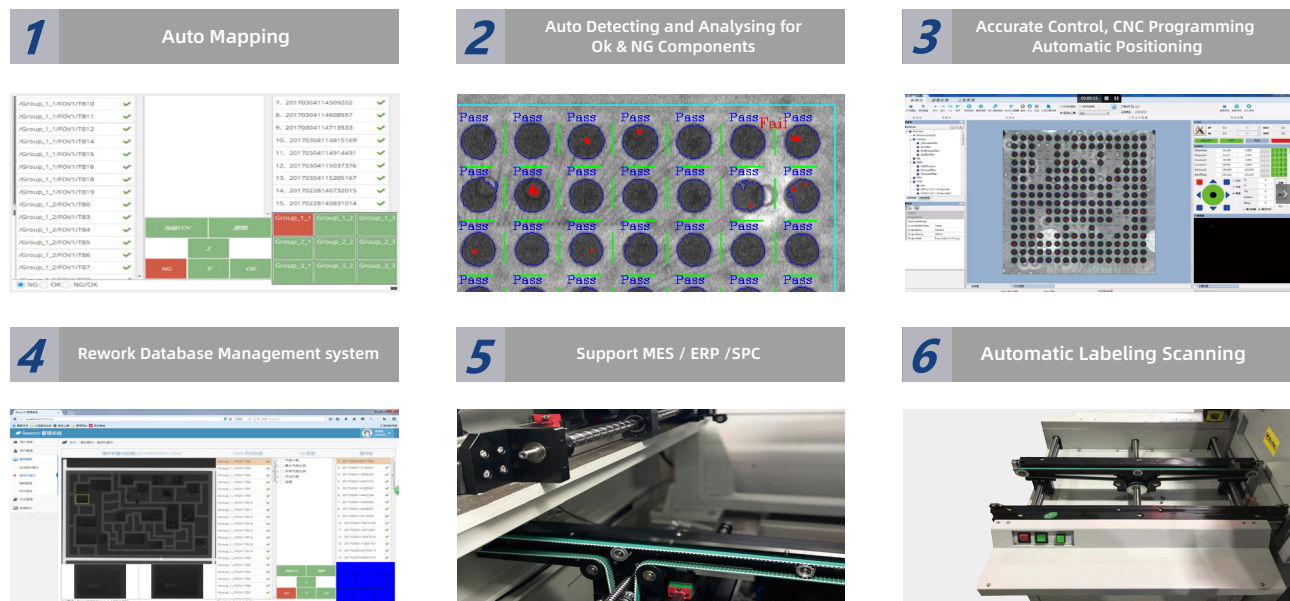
1 Auto Mapping

2 Auto Detecting and Analysing for Ok & NG Components

3 Accurate Control, CNC Programming Automatic Positioning

/Group_1_1/FOV1/TB10
/Group_1_1/FOV1/TB11
/Group_1_1/FOV1/TB12
/Group_1_1/FOV1/TB14
/Group_1_1/FOV1/TB15
/Group_1_1/FOV1/TB16
/Group_1_1/FOV1/TB18
/Group_1_1/FOV1/TB19
/Group_1_2/FOV1/TB0
/Group_1_2/FOV1/TB3
/Group_1_2/FOV1/TB4
/Group_1_2/FOV1/TB5
/Group_1_2/FOV1/TB6
/Group_1_2/FOV1/TB7
NG OK NG/OK

NG OK

7. 20170304114509202
8. 20170304114608557
9. 20170304114713533
10. 20170304114815169
11. 20170304114914491
12. 20170304115037376
13. 20170304115205167
14. 20170228140732015
15. 20170228140831014

Group_1_1 Group_1_2 Group_1_3
Group_2_1 Group_2_2 Group_2_3
Group_3_1 Group_3_2 Group_3_3

Pass Pass Pass Pass Pass Pass Pass Fail
Pass Pass Pass Pass Pass Pass Pass
Pass Pass Pass Pass Pass Pass Pass
Pass Pass Pass Pass Pass Pass Pass

4 Rework Database Management system

5 Support MES / ERP /SPC

6 Automatic Labeling Scanning

Rework 管理系统